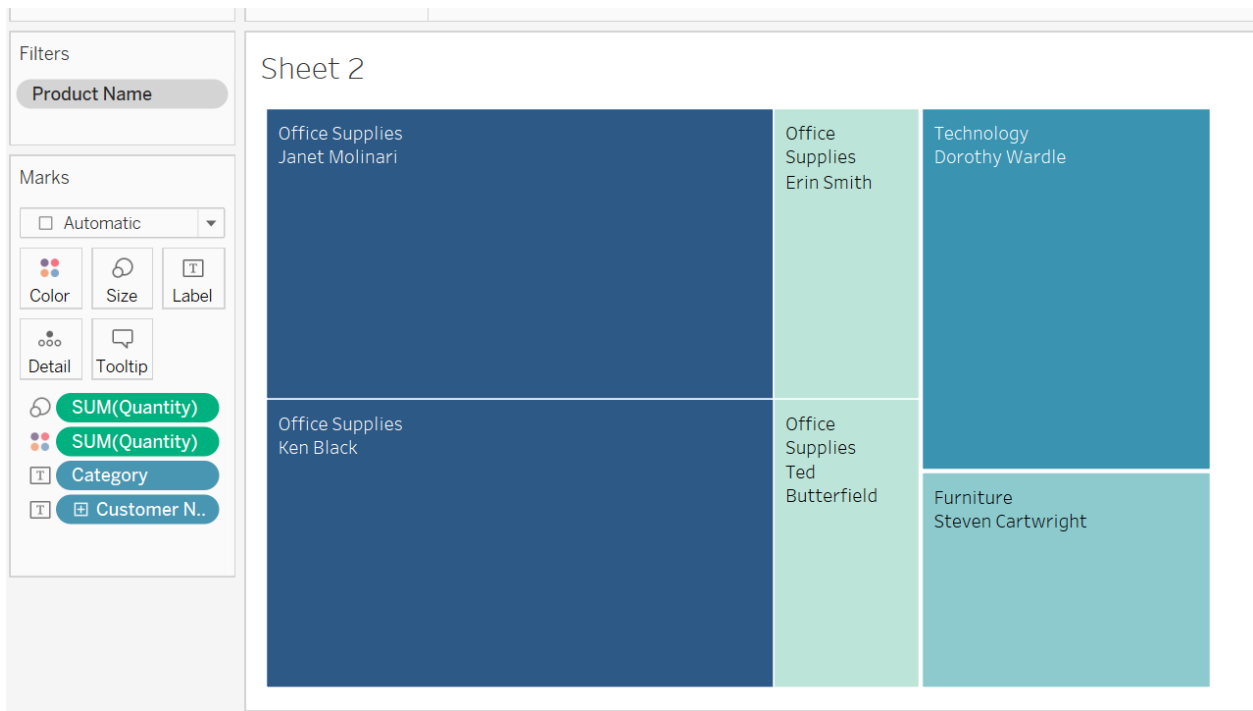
Filters

Product Name

Marks

Automatic

Color

Size

Label

Detail

Tooltip

SUM(Quantity)

SUM(Quantity)

Category

Customer N..

Sheet 2

Office Supplies
Janet Molinari

Office Supplies
Erin Smith

Technology
Dorothy Wardle

Office Supplies
Ken Black

Office Supplies
Ted Butterfield

Furniture
Steven Cartwright